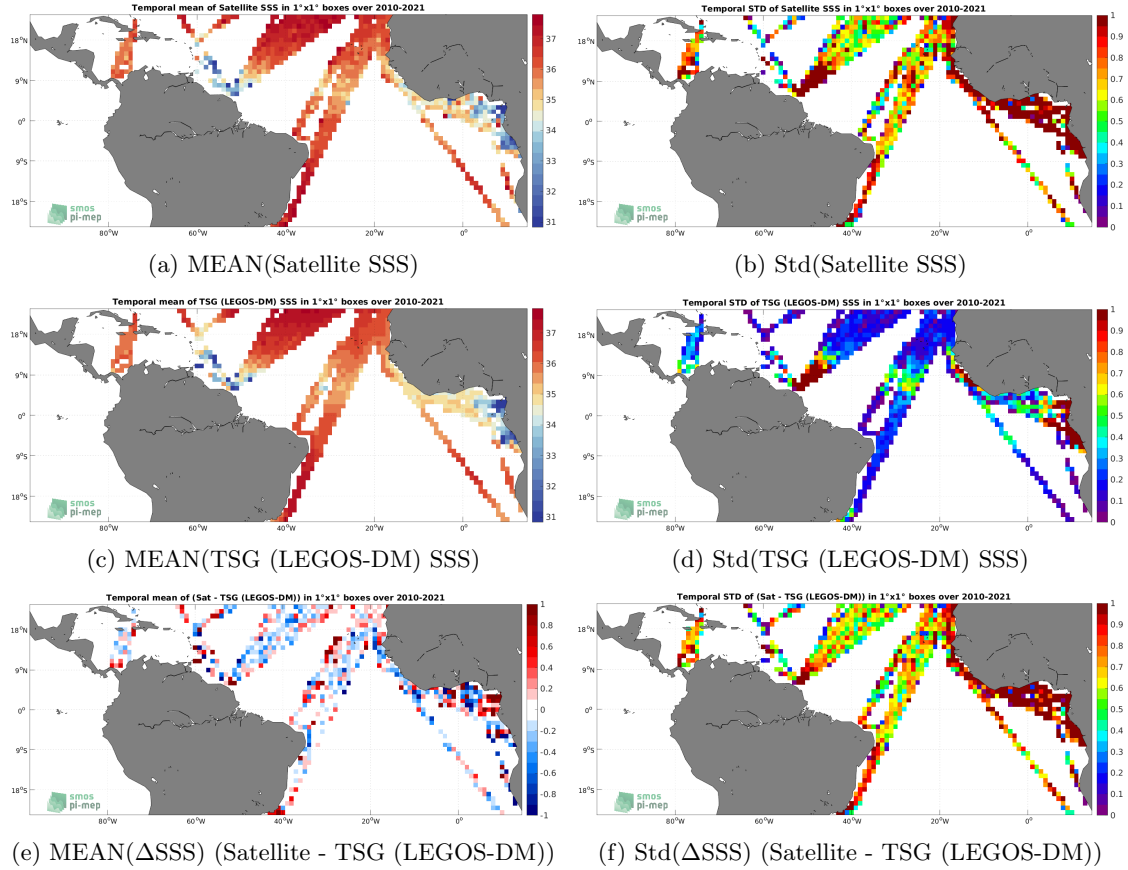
Temporal mean of Satellite SSS in 1°x1° boxes over 2010-2021

18°N
9°N
0°
9°S
18°S
80°W 60°W 40°W 20°W 0°

37 36 35 34 33 32 31

smos pi-mep

(a) MEAN(Satellite SSS)

Temporal STD of Satellite SSS in 1°x1° boxes over 2010-2021

18°N
9°N
0°
9°S
18°S
80°W 60°W 40°W 20°W 0°

1 0.9 0.8 0.7 0.6 0.5 0.4 0.3 0.2 0.1 0

smos pi-mep

(b) Std(Satellite SSS)

Temporal mean of TSG (LEGOS-DM) SSS in 1°x1° boxes over 2010-2021

18°N
9°N
0°
9°S
18°S
80°W 60°W 40°W 20°W 0°

37 36 35 34 33 32 31

smos pi-mep

(c) MEAN(TSG (LEGOS-DM) SSS)

Temporal STD of TSG (LEGOS-DM) SSS in 1°x1° boxes over 2010-2021

18°N
9°N
0°
9°S
18°S
80°W 60°W 40°W 20°W 0°

1 0.9 0.8 0.7 0.6 0.5 0.4 0.3 0.2 0.1 0

smos pi-mep

(d) Std(TSG (LEGOS-DM) SSS)

Temporal mean of (Sat - TSG (LEGOS-DM)) in 1°x1° boxes over 2010-2021

18°N
9°N
0°
9°S
18°S
80°W 60°W 40°W 20°W 0°

1 0.8 0.6 0.4 0.2 0 -0.2 -0.4 -0.6 -0.8 -1

smos pi-mep

(e) MEAN($\Delta$SSS) (Satellite - TSG (LEGOS-DM))

Temporal STD of (Sat - TSG (LEGOS-DM)) in 1°x1° boxes over 2010-2021

18°N
9°N
0°
9°S
18°S
80°W 60°W 40°W 20°W 0°

1 0.9 0.8 0.7 0.6 0.5 0.4 0.3 0.2 0.1 0

smos pi-mep

(f) Std($\Delta$SSS) (Satellite - TSG (LEGOS-DM))